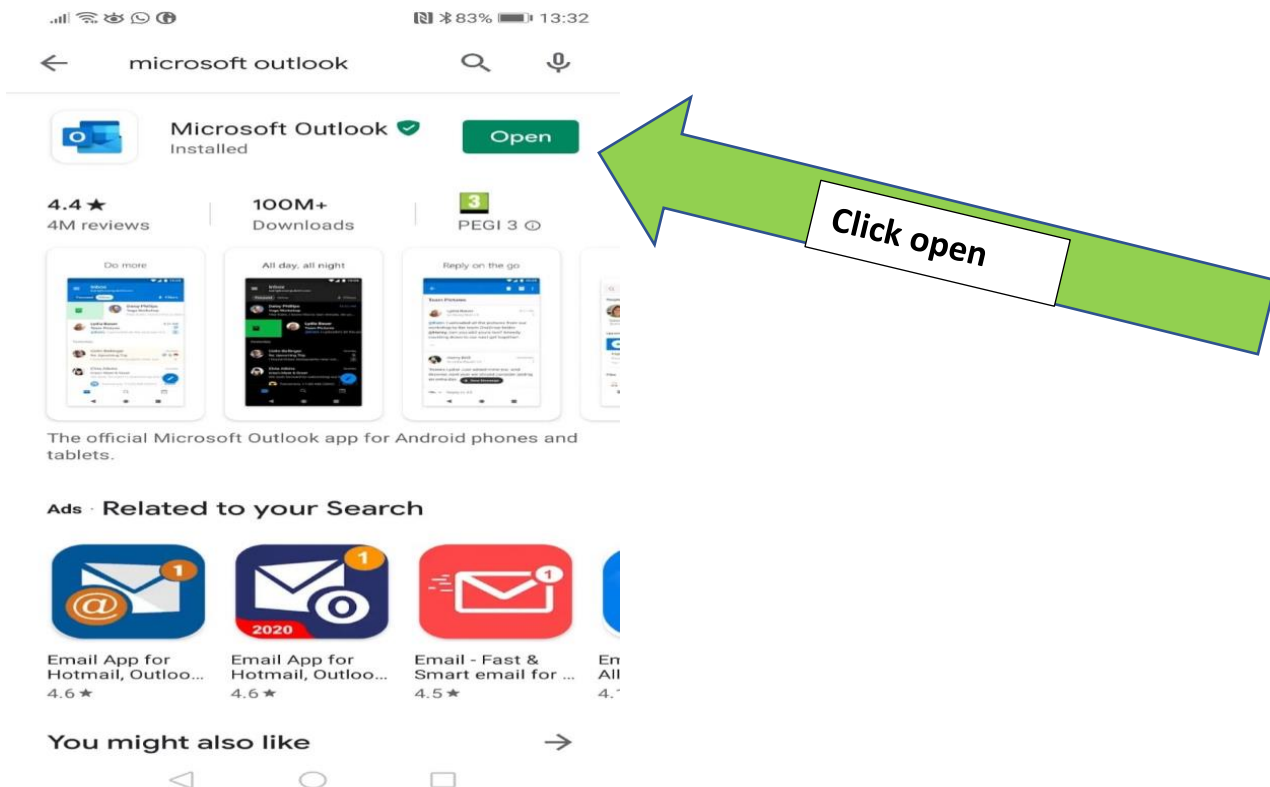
83% 13:32

microsoft outlook

Microsoft Outlook
Installed

Open

Click open

4.4 ★
4M reviews

100M+
Downloads

3
PEGI 3 ⓘ

Do more

All day, all night

Reply on the go

The official Microsoft Outlook app for Android phones and tablets.

Ads · Related to your Search

1

1
2020

1

Email App for Hotmail, Outloo...
4.6 ★

Email App for Hotmail, Outloo...
4.6 ★

Email - Fast & Smart email for ...
4.5 ★

Em
All
4.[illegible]

You might also like